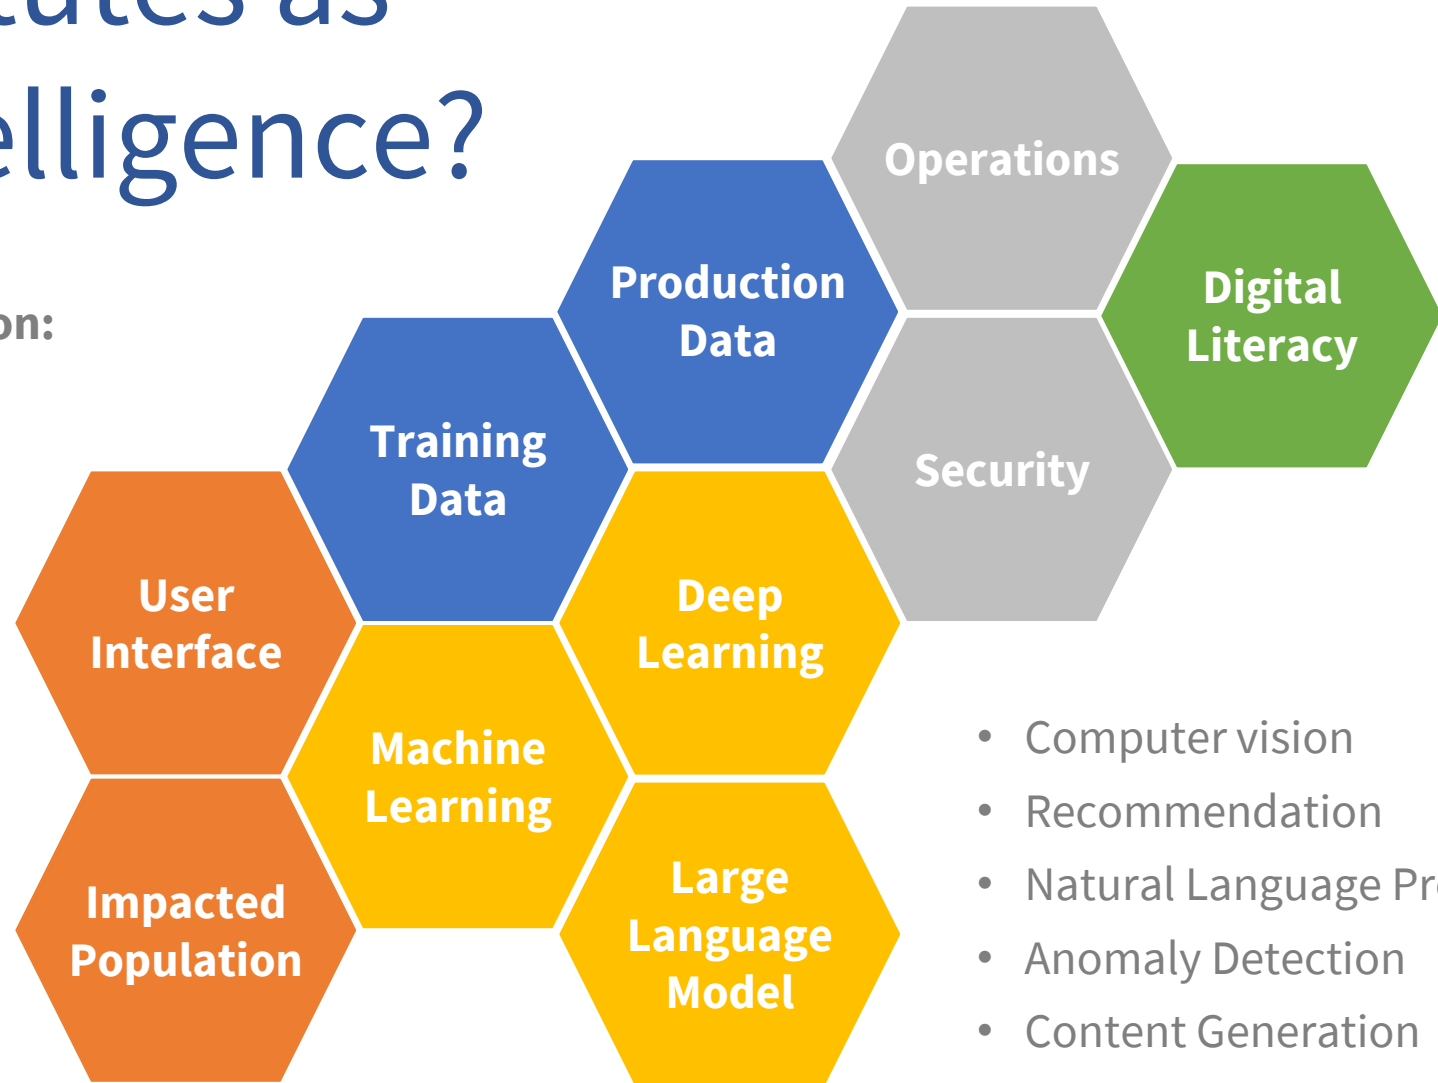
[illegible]utes as
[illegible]elligence?

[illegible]on:

Operations

Production Data

Digital Literacy

Training Data

Security

User Interface

Deep Learning

Machine Learning

Impacted Population

Large Language Model

- Computer vision
- Recommendation
- Natural Language Pr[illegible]
- Anomaly Detection
- Content Generation